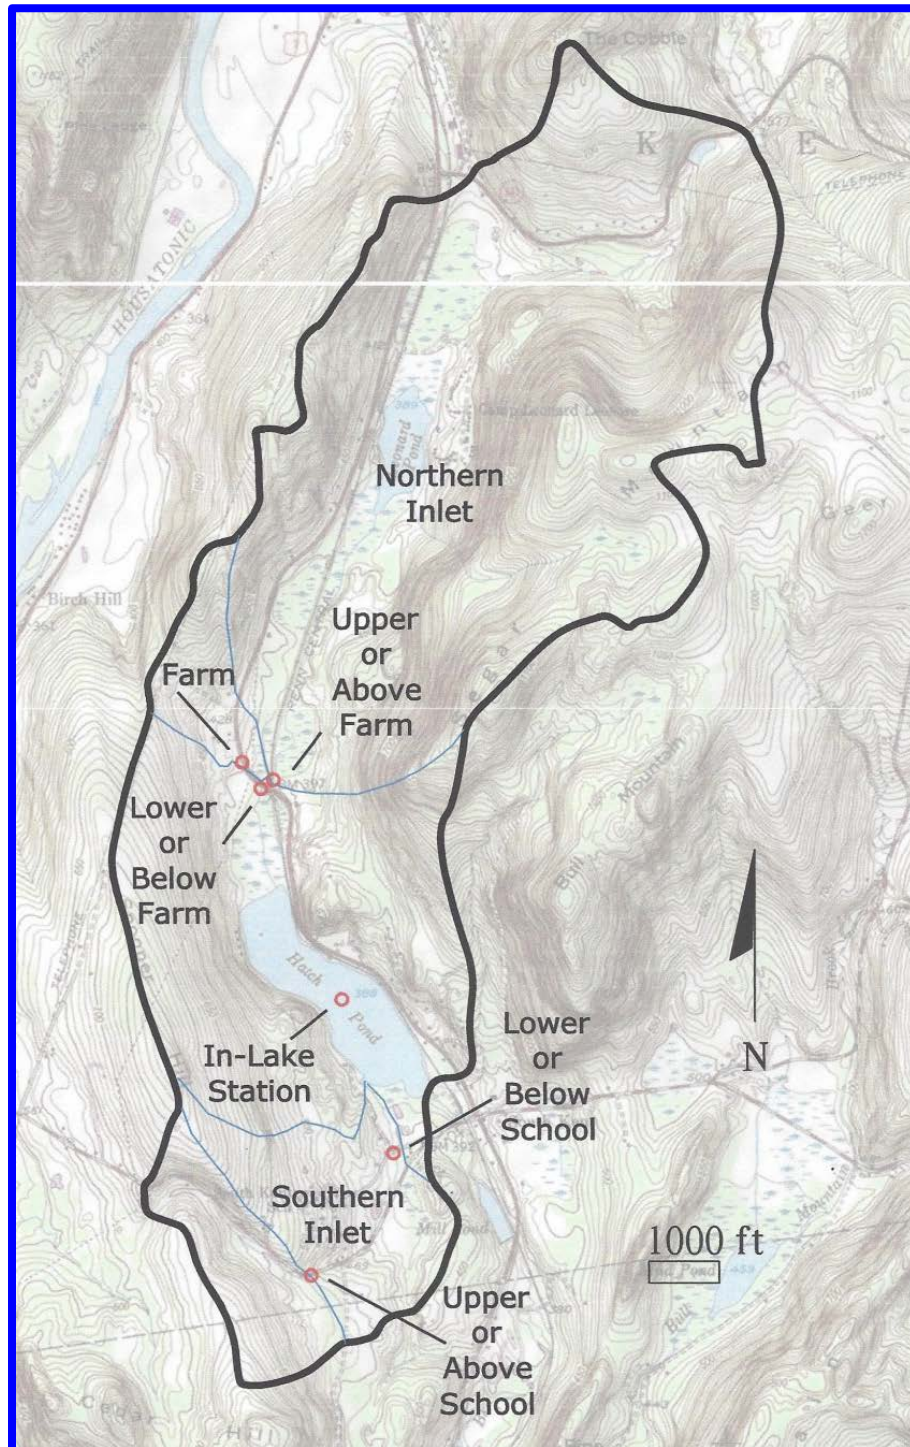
The Cobble

K

E

TELEPHONE

HOUSATONIC

Camp Leonard Leonore

Leonard Pond

Northern Inlet

Birch Hill

Upper or Above Farm

Farm

Lower or Below Farm

Bull Mountain

Hatch Pond

In-Lake Station

Lower or Below School

N

Southern Inlet

Mill Pond

1000 ft

Upper or Above School

Bull

Brook

Mountain